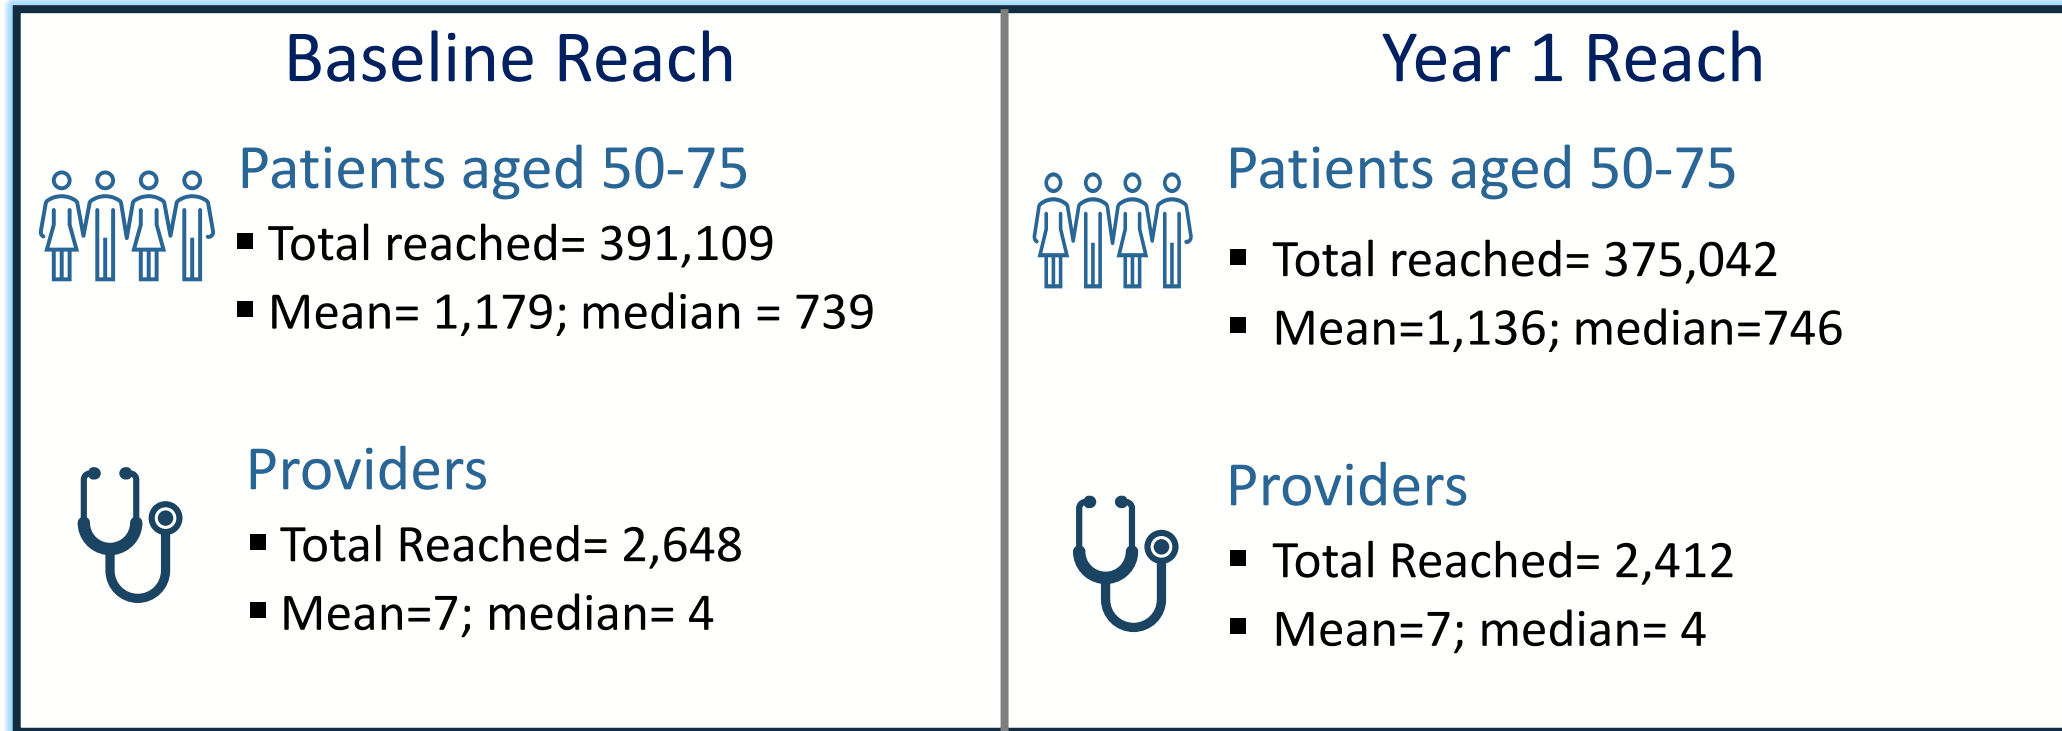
Baseline Reach

Patients aged 50-75
- Total reached= 391,109
- Mean= 1,179; median = 739

Providers
- Total Reached= 2,648
- Mean=7; median= 4

Year 1 Reach

Patients aged 50-75
- Total reached= 375,042
- Mean=1,136; median=746

Providers
- Total Reached= 2,412
- Mean=7; median= 4